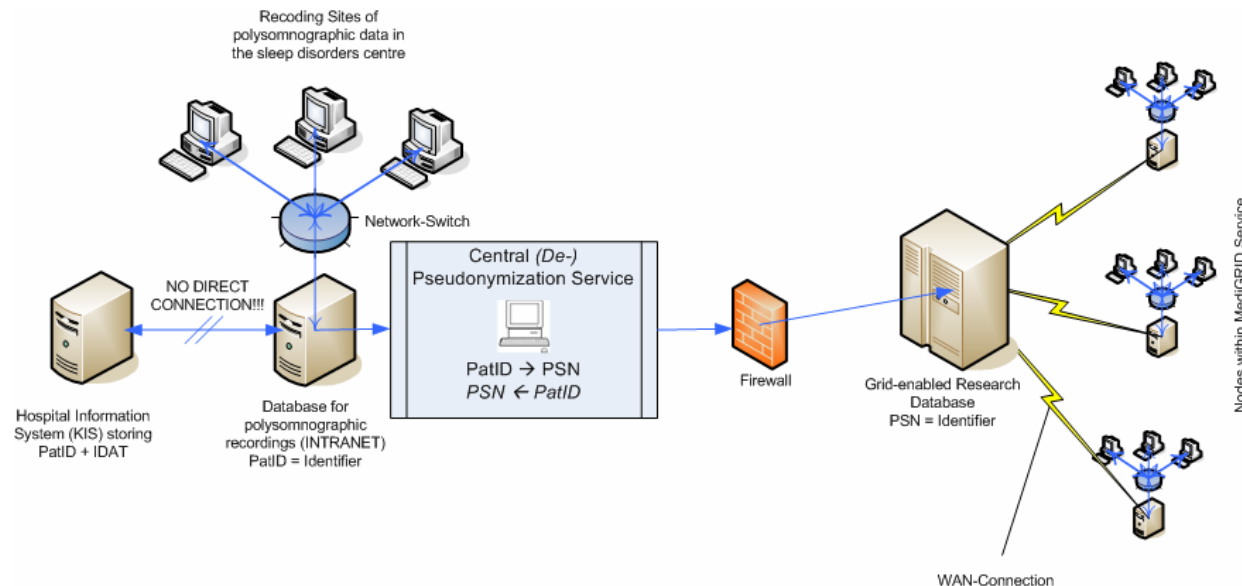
Recoding Sites of polysomnographic data in the sleep disorders centre

Network-Switch

NO DIRECT CONNECTION!!!

Central *(De-)* Pseudonymization Service

PatID → PSN
*PSN ← PatID*

Firewall

Hospital Information System (KIS) storing PatID + IDAT

Database for polysomnographic recordings (INTRANET) PatID = Identifier

Grid-enabled Research Database PSN = Identifier

Nodes within MediGRID Service

WAN-Connection